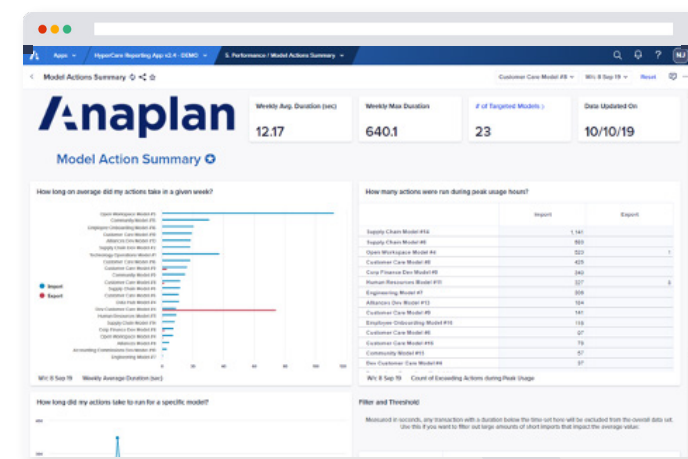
Apps • HyperCare Reporting App v2.4 - DEMO • 5. Performance / Model Actions Summary •

NJ

Model Actions Summary

Customer Care Model #8

W/c 8 Sep 19

Reset

Anaplan

Model Action Summary

Weekly Avg. Duration (sec)

12.17

Weekly Max Duration

640.1

# of Targeted Models

23

Data Updated On

10/10/19

How long on average did my actions take in a given week?

Open Workspace Model #1
Community Model #3
Employee Onboarding Model #1
Customer Care Model #5
Alliances Dev Model #3
Supply Chain Model #4
Technology Operations Model
Supply Chain Model #8
Customer Care Model #1
Community Model #1
Customer Care Model #4
Supply Chain Model #1
Customer Care Model #2
Data Hub Model #1
Dev Customer Care Model #4
Human Resources Model #1
Supply Chain Model #5
Corp Finance Dev Model #4
Open Workspace Model #2
Alliances Model #1
Accounting Commissions Dev Model
Engineering Model #1

Import

Export

W/c 8 Sep 19

Weekly Average Duration (sec)

How many actions were run during peak usage hours?

| | Import | Export |
|---|---|---|
| Supply Chain Model #14 | 1,141 | |
| Supply Chain Model #8 | 893 | |
| Open Workspace Model #4 | 523 | 1 |
| Customer Care Model #8 | 425 | |
| Corp Finance Dev Model #8 | 343 | |
| Human Resources Model #11 | 327 | 8 |
| Engineering Model #7 | 308 | |
| Alliances Dev Model #12 | 184 | |
| Customer Care Model #5 | 141 | |
| Employee Onboarding Model #16 | 112 | |
| Customer Care Model #6 | 97 | |
| Customer Care Model #16 | 79 | |
| Community Model #13 | 57 | |
| Dev Customer Care Model #4 | 37 | |

W/c 8 Sep 19

Count of Exceeding Actions during Peak Usage

How long did my actions take to run for a specific model?

Filter and Threshold

Measured in seconds, any transaction with a duration below the time set here will be excluded from the overall data set. Use this if you want to filter out large amounts of short imports that impact the average value.